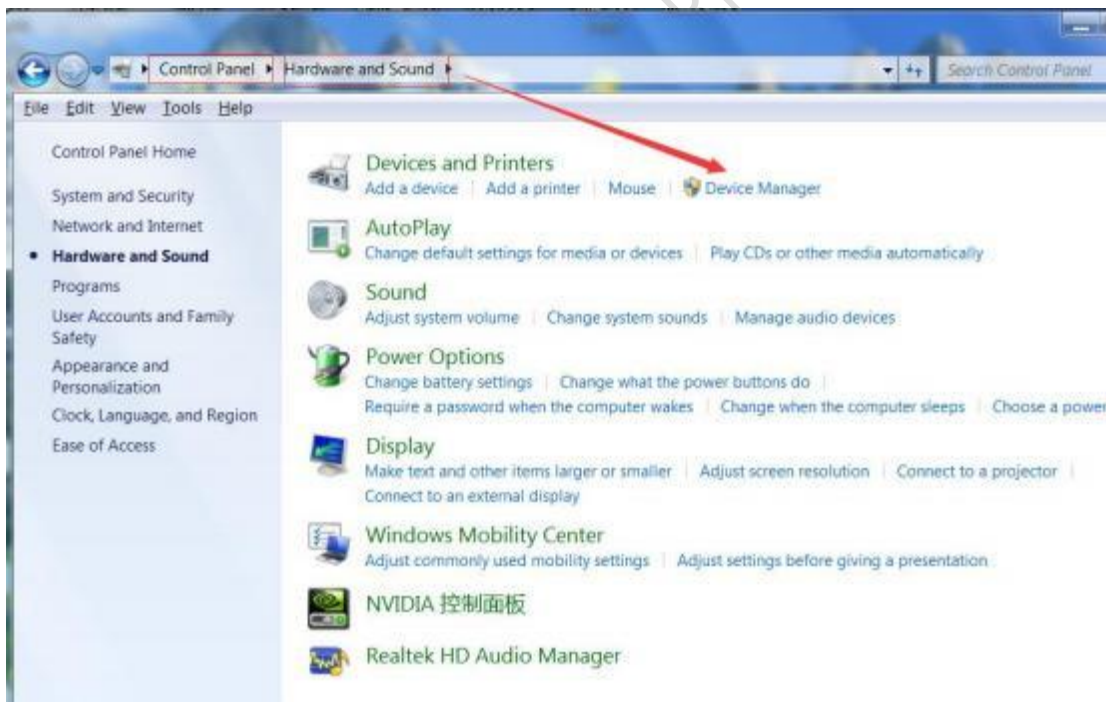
Control Panel ▸ Hardware and Sound ▸

Search Control Panel

File Edit View Tools Help

Control Panel Home

System and Security

Network and Internet

Hardware and Sound

Programs

User Accounts and Family Safety

Appearance and Personalization

Clock, Language, and Region

Ease of Access

Devices and Printers
Add a device | Add a printer | Mouse | Device Manager

AutoPlay
Change default settings for media or devices | Play CDs or other media automatically

Sound
Adjust system volume | Change system sounds | Manage audio devices

Power Options
Change battery settings | Change what the power buttons do | Require a password when the computer wakes | Change when the computer sleeps | Choose a power

Display
Make text and other items larger or smaller | Adjust screen resolution | Connect to a projector | Connect to an external display

Windows Mobility Center
Adjust commonly used mobility settings | Adjust settings before giving a presentation

NVIDIA 控制面板

Realtek HD Audio Manager